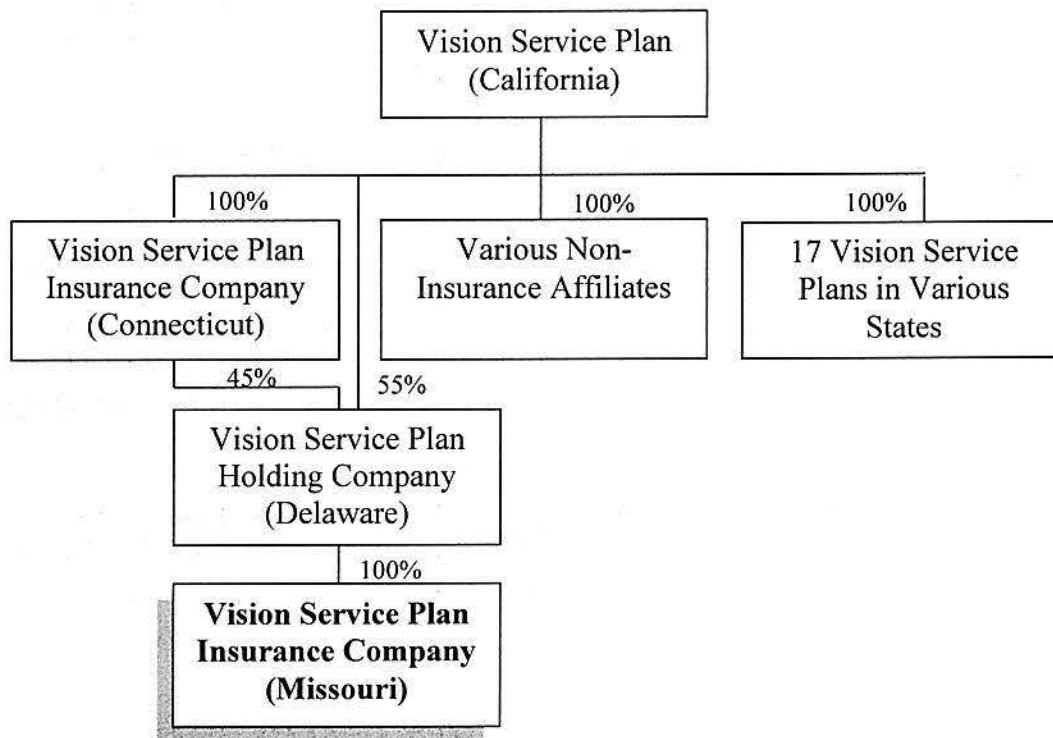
Vision Service Plan (California)

100%

100%

100%

Vision Service Plan Insurance Company (Connecticut)

Various Non-Insurance Affiliates

17 Vision Service Plans in Various States

45%

55%

Vision Service Plan Holding Company (Delaware)

100%

**Vision Service Plan Insurance Company (Missouri)**